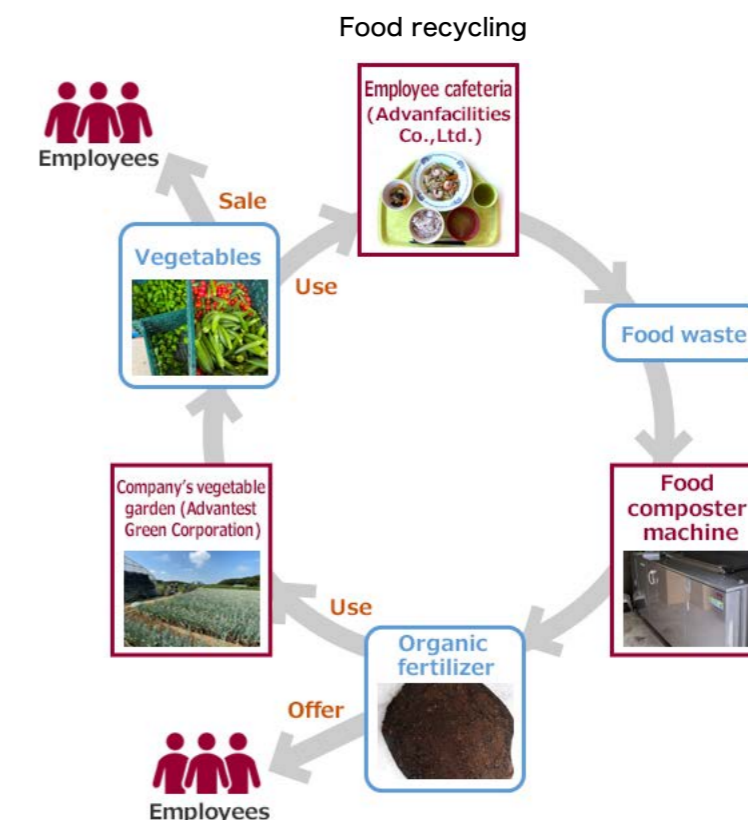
Food recycling

Employees

Sale

Employee cafeteria (Advanfacilities Co.,Ltd.)

Vegetables

Use

Food waste

Company's vegetable garden (Advantest Green Corporation)

Food composter machine

Use

Organic fertilizer

Offer

Employees